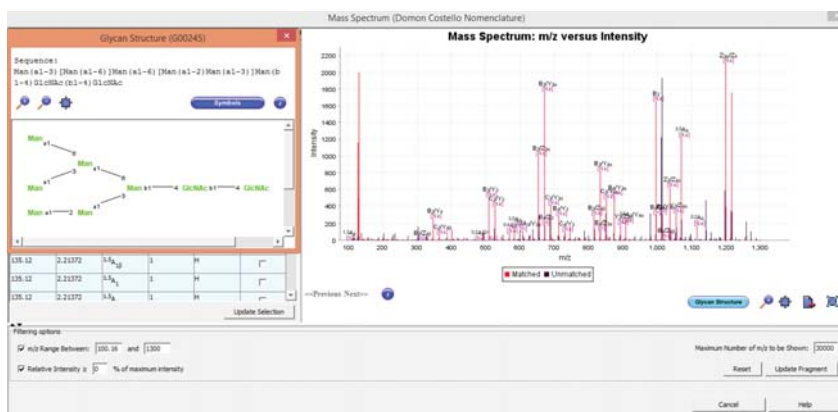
Mass Spectrum (Domon Costello Nomenclature)

Glycan Structure (G00245)

Sequence:
Man(a1-3)[Man(a1-6)]Man(a1-6)[Man(a1-2)Man(a1-3)]Man(b1-4)GlcNAc(b1-4)GlcNAc

Symbols

Man a1 6 Man a1 3 Man a1 6 Man a1 3 Man b1 4 GlcNAc b1 4 GlcNAc Man a1 2 Man

Mass Spectrum: m/z versus Intensity

Intensity

2200 2000 1800 1600 1400 1200 1000 800 600 400 200 0

100 200 300 400 500 600 700 800 900 1,000 1,100 1,200 1,300

m/z

■ Matched ■ Unmatched

| 135.12 | 2.21372 | $^{1,3}A_{1\beta}$ | 1 | H | ☐ |
|---|---|---|---|---|---|
| 135.12 | 2.21372 | $^{1,3}A_{1}$ | 1 | H | ☐ |
| 135.12 | 2.21372 | $^{1,3}A_{1}$ | 1 | H | ☐ |

<<Previous Next>>

Update Selection

Glycan Structure

Filtering options

☑ m/z Range Between: 100.16 and 1300

☑ Relative Intensity ≥ 0 % of maximum intensity

Maximum Number of m/z to be Shown: 30000

Reset

Update Fragment

Cancel

Help